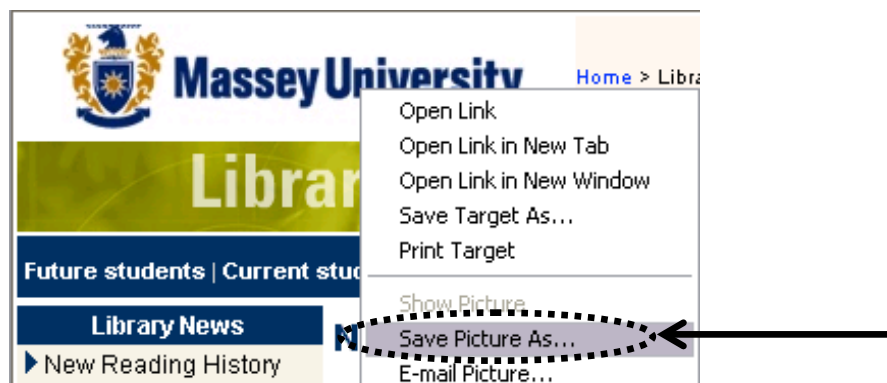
Massey University

Home > Libra

Librar

Future students | Current stu

Library News

New Reading History

N

Open Link
Open Link in New Tab
Open Link in New Window
Save Target As...
Print Target

Show Picture
Save Picture As...
E-mail Picture...